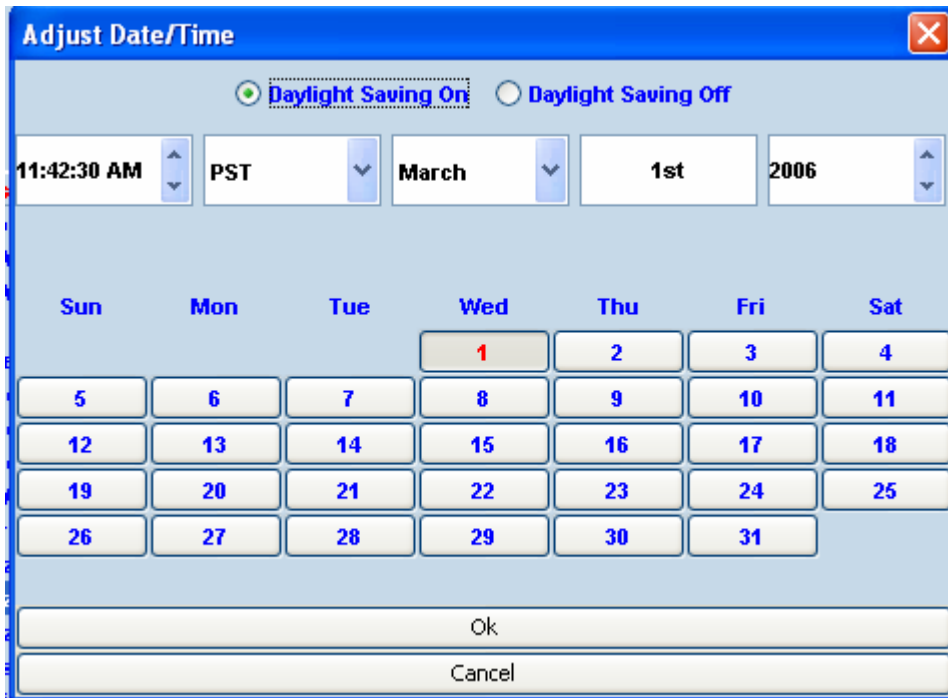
Adjust Date/Time

Daylight Saving On Daylight Saving Off

11:42:30 AM PST March 1st 2006

| Sun | Mon | Tue | Wed | Thu | Fri | Sat |
|---|---|---|---|---|---|---|
| | | | 1 | 2 | 3 | 4 |
| 5 | 6 | 7 | 8 | 9 | 10 | 11 |
| 12 | 13 | 14 | 15 | 16 | 17 | 18 |
| 19 | 20 | 21 | 22 | 23 | 24 | 25 |
| 26 | 27 | 28 | 29 | 30 | 31 | |

Ok

Cancel